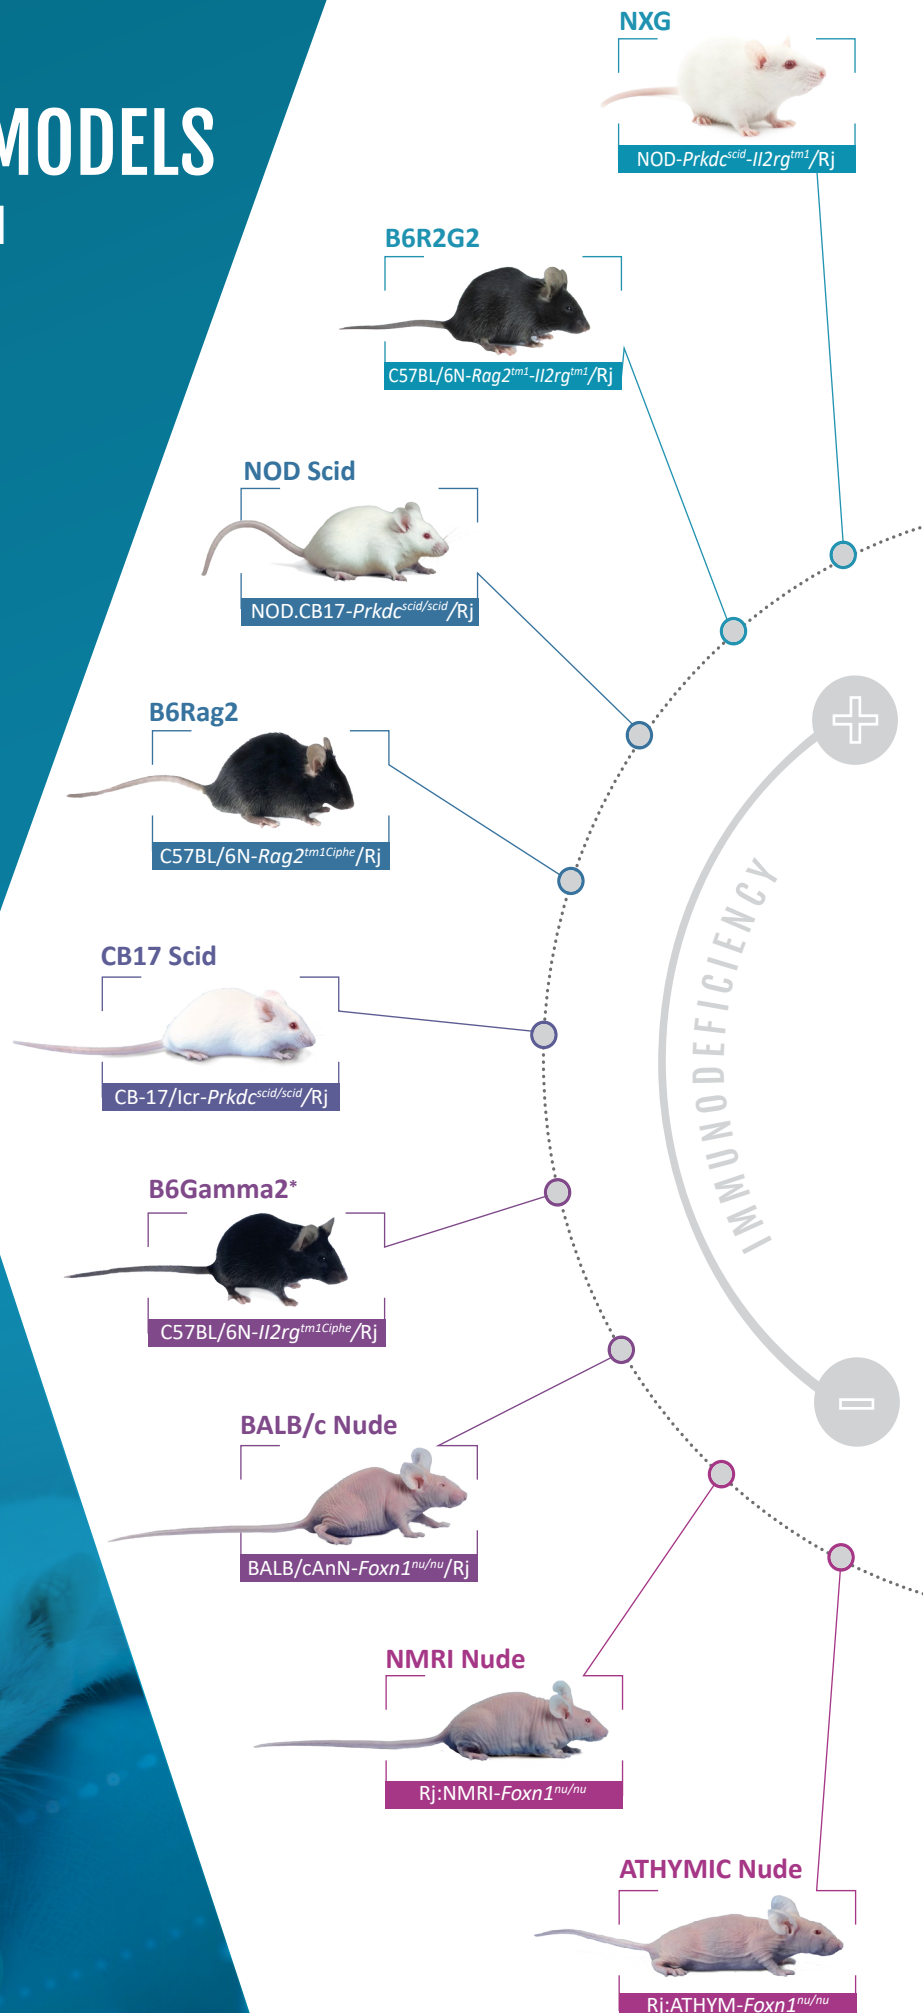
MODELS

NXG
NOD-$Prkdc^{scid}$-$Il2rg^{tm1}$/Rj

B6R2G2
C57BL/6N-$Rag2^{tm1}$-$Il2rg^{tm1}$/Rj

NOD Scid
NOD.CB17-$Prkdc^{scid/scid}$/Rj

B6Rag2
C57BL/6N-$Rag2^{tm1Ciphe}$/Rj

CB17 Scid
CB-17/Icr-$Prkdc^{scid/scid}$/Rj

B6Gamma2*
C57BL/6N-$Il2rg^{tm1Ciphe}$/Rj

BALB/c Nude
BALB/cAnN-$Foxn1^{nu/nu}$/Rj

NMRI Nude
Rj:NMRI-$Foxn1^{nu/nu}$

ATHYMIC Nude
Rj:ATHYM-$Foxn1^{nu/nu}$

+
IMMUNODEFICIENCY
−